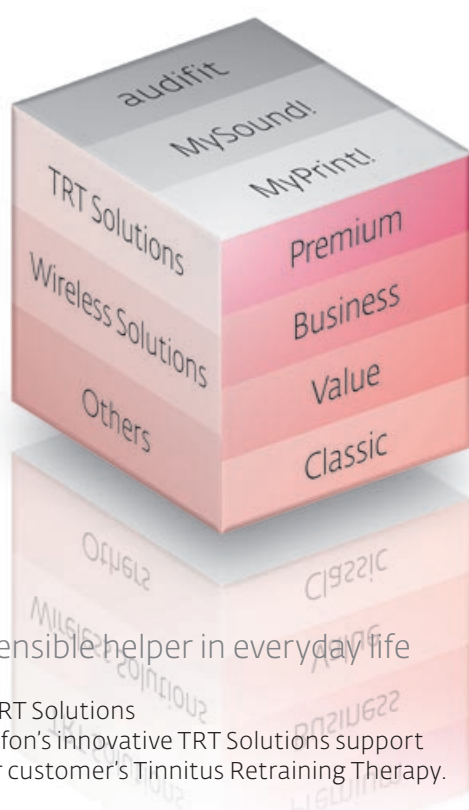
audifit
MySound!
MyPrint!
TRT Solutions
Wireless Solutions
Others
Premium
Business
Value
Classic

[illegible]ensible helper in everyday life

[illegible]RT Solutions
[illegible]fon's innovative TRT Solutions support
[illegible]r customer's Tinnitus Retraining Therapy.